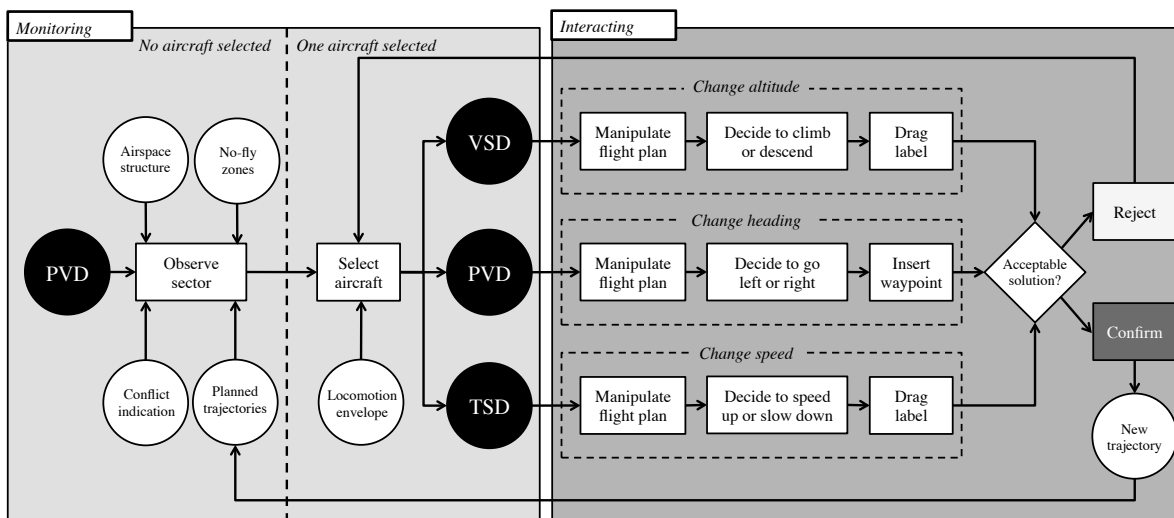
Monitoring

No aircraft selected

One aircraft selected

Airspace structure

No-fly zones

PVD

Observe sector

Conflict indication

Planned trajectories

Select aircraft

Locomotion envelope

VSD

PVD

TSD

Interacting

Change altitude

Manipulate flight plan

Decide to climb or descend

Drag label

Change heading

Manipulate flight plan

Decide to go left or right

Insert waypoint

Change speed

Manipulate flight plan

Decide to speed up or slow down

Drag label

Acceptable solution?

Reject

Confirm

New trajectory